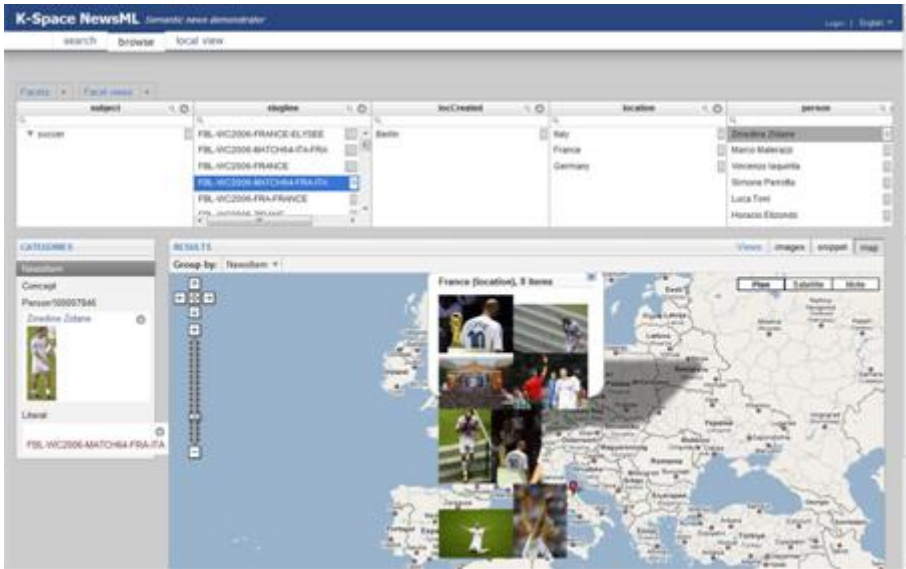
K-Space NewsML Semantic news demonstrator

Login | English

search browse local view

Facets | Facet views

| subject | slugline | locCreated | location | person |
|---|---|---|---|---|
| soccer | FBL-WC2006-FRANCE-ELYSEE | Berlin | Italy | Zinedine Zidane |
| | FBL-WC2006-MATCH64-ITA-FRA | | France | Marco Materazzi |
| | FBL-WC2006-FRANCE | | Germany | Vincenzo Iaquinta |
| | FBL-WC2006-MATCH64-FRA-ITA | | | Simone Perrotta |
| | FBL-WC2006-FRA-FRANCE | | | Luca Toni |
| | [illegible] | | | Horacio Elizondo |

CATEGORIES

NewsItem

Concept

Person100057846

Zinedine Zidane

Literal

FBL-WC2006-MATCH64-FRA-ITA

RESULTS

Views: images snippet map

Group by: NewsItem

France (location), 5 items

Map Satellite Hybrid